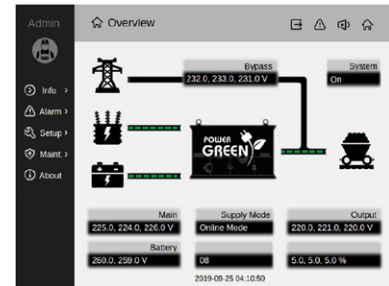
Admin
Overview
Info ›
Alarm ›
Setup ›
Maint ›
About
Bypass
232.0, 233.0, 231.0 V
System
On
POWER
GREEN
Main
225.0, 224.0, 226.0 V
Supply Mode
Online Mode
Output
220.0, 221.0, 220.0 V
Battery
260.0, 259.0 V
08
5.0, 5.0, 5.0 %
2019-09-25 04:10:50